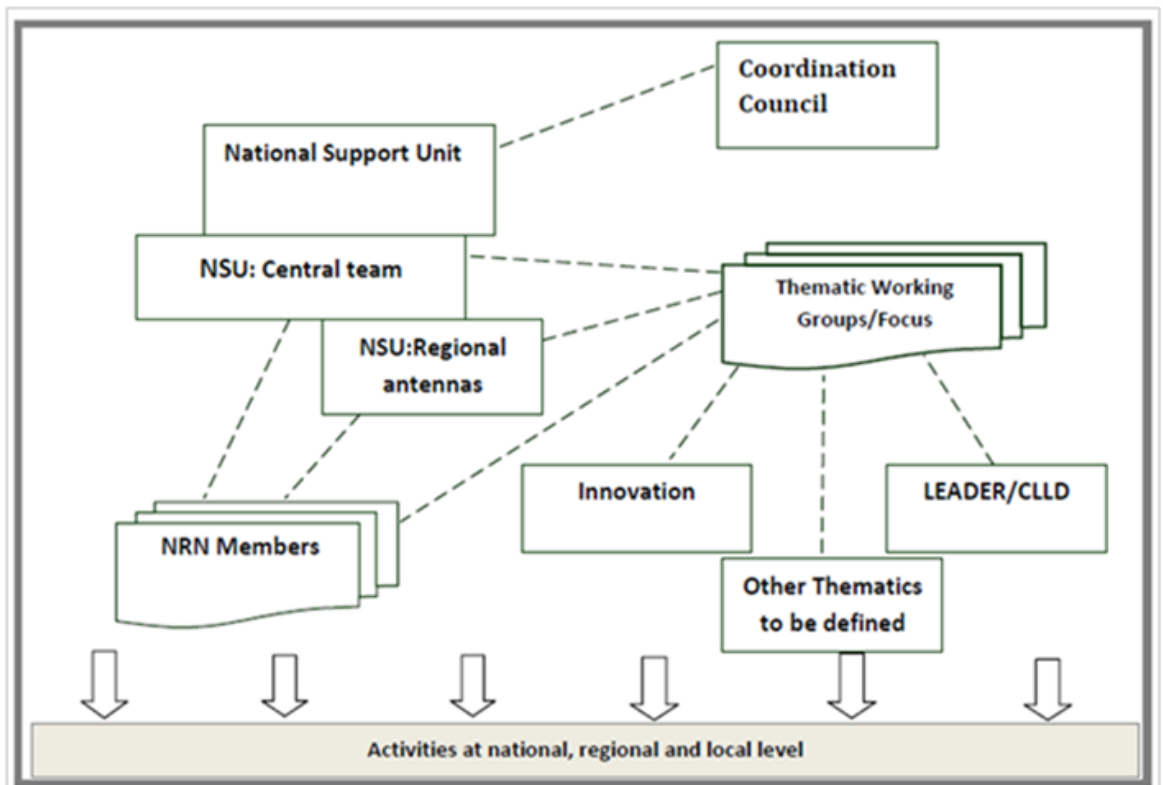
Coordination Council

National Support Unit

NSU: Central team

NSU:Regional antennas

Thematic Working Groups/Focus

Innovation

LEADER/CLLD

NRN Members

Other Thematics to be defined

Activities at national, regional and local level